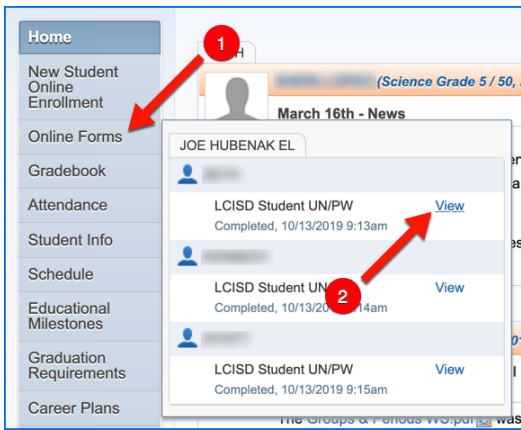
Home
New Student Online Enrollment
Online Forms
Gradebook
Attendance
Student Info
Schedule
Educational Milestones
Graduation Requirements
Career Plans

1

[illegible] (Science Grade 5 / 50, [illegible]

March 16th - News

JOE HUBENAK EL

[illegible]
LCISD Student UN/PW
Completed, 10/13/2019 9:13am
View

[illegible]
LCISD Student UN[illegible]
Completed, 10/13/2019 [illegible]14am
View

2

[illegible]
LCISD Student UN/PW
Completed, 10/13/2019 9:15am
View

The Groups & Periods WS.pdf was